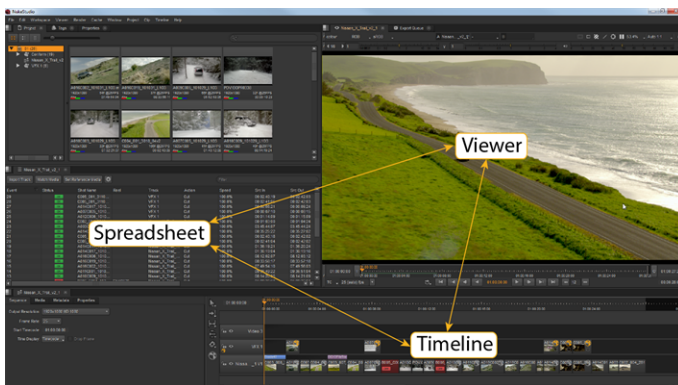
NukeStudio

File Edit Workspace Viewer Render Cache Window Project Clip Timeline Help

Project Tags Properties

Viewer

Spreadsheet

Event Status Shot Name Track Action Speed Src In Src Out

Sequence Media Metadata Properties

Timeline

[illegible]